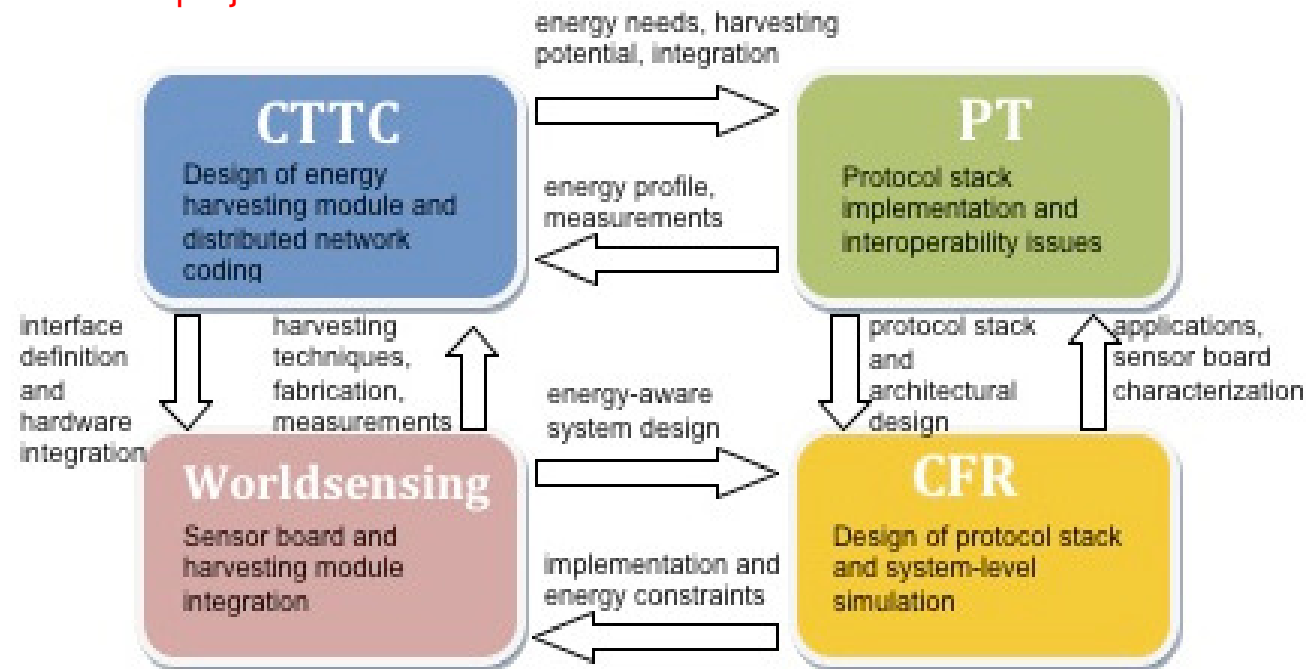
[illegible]

CTTC
Design of energy harvesting module and distributed network coding

energy needs, harvesting potential, integration

energy profile, measurements

PT
Protocol stack implementation and interoperability issues

interface definition and hardware integration

harvesting techniques, fabrication, measurements

protocol stack and architectural design

applications, sensor board characterization

energy-aware system design

Worldsensing
Sensor board and harvesting module integration

implementation and energy constraints

CFR
Design of protocol stack and system-level simulation